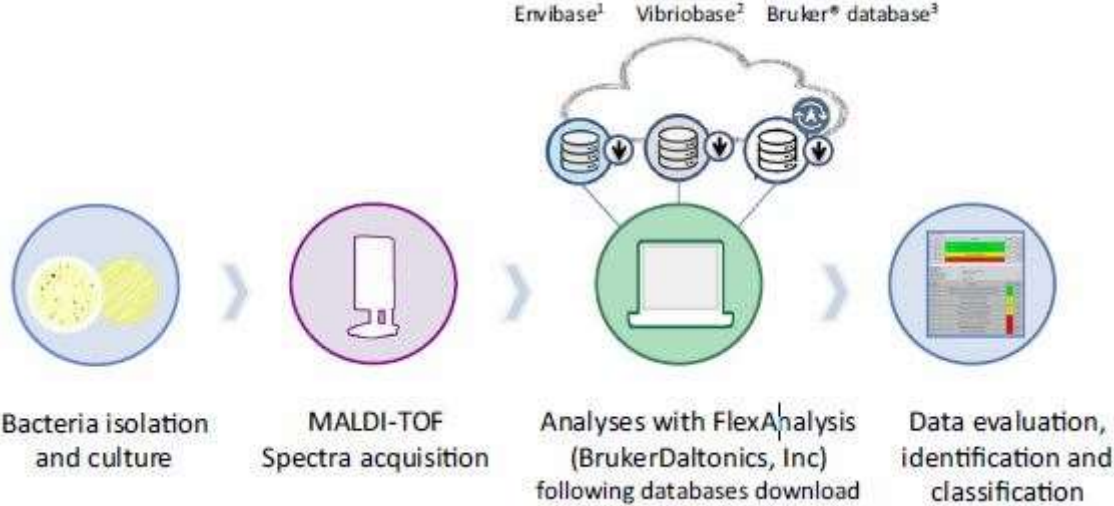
Envibase$^1$ Vibriobase$^2$ Bruker® database$^3$

Bacteria isolation and culture

MALDI-TOF Spectra acquisition

Analyses with FlexAnalysis (BrukerDaltonics, Inc) following databases download

Data evaluation, identification and classification